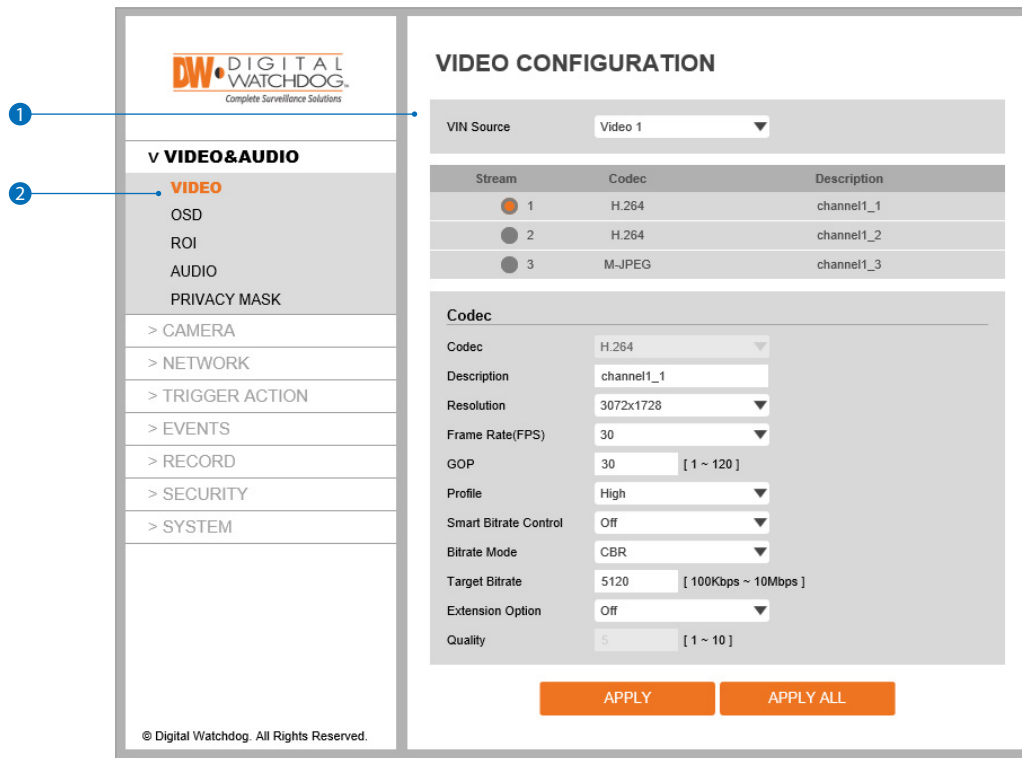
1

2

DW DIGITAL WATCHDOG.
Complete Surveillance Solutions

V VIDEO&AUDIO
VIDEO
OSD
ROI
AUDIO
PRIVACY MASK
> CAMERA
> NETWORK
> TRIGGER ACTION
> EVENTS
> RECORD
> SECURITY
> SYSTEM

© Digital Watchdog. All Rights Reserved.

VIDEO CONFIGURATION

VIN Source Video 1

| Stream | Codec | Description |
|---|---|---|
| 1 | H.264 | channel1_1 |
| 2 | H.264 | channel1_2 |
| 3 | M-JPEG | channel1_3 |

Codec

Codec H.264
Description channel1_1
Resolution 3072x1728
Frame Rate(FPS) 30
GOP 30 [ 1 ~ 120 ]
Profile High
Smart Bitrate Control Off
Bitrate Mode CBR
Target Bitrate 5120 [ 100Kbps ~ 10Mbps ]
Extension Option Off
Quality 5 [ 1 ~ 10 ]

APPLY APPLY ALL